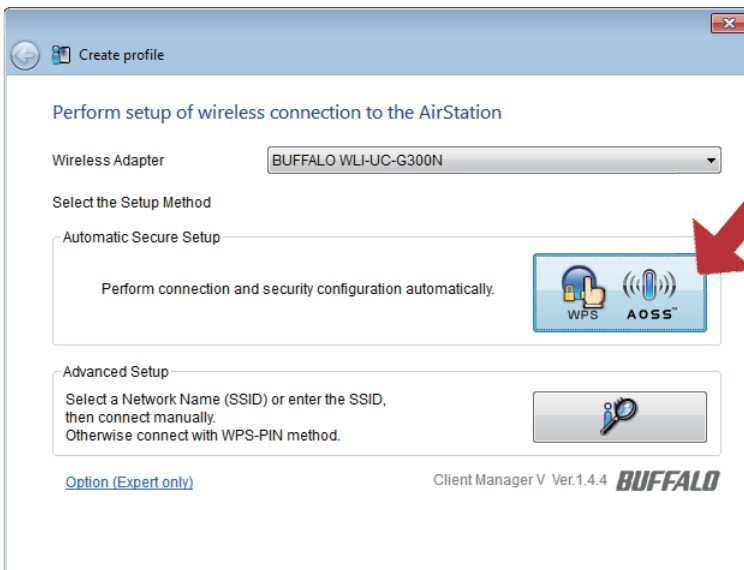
Create profile

Perform setup of wireless connection to the AirStation

Wireless Adapter BUFFALO WLI-UC-G300N

Select the Setup Method

Automatic Secure Setup

Perform connection and security configuration automatically.

WPS AOSS™

Advanced Setup

Select a Network Name (SSID) or enter the SSID, then connect manually. Otherwise connect with WPS-PIN method.

Option (Expert only)

Client Manager V Ver.1.4.4 BUFFALO